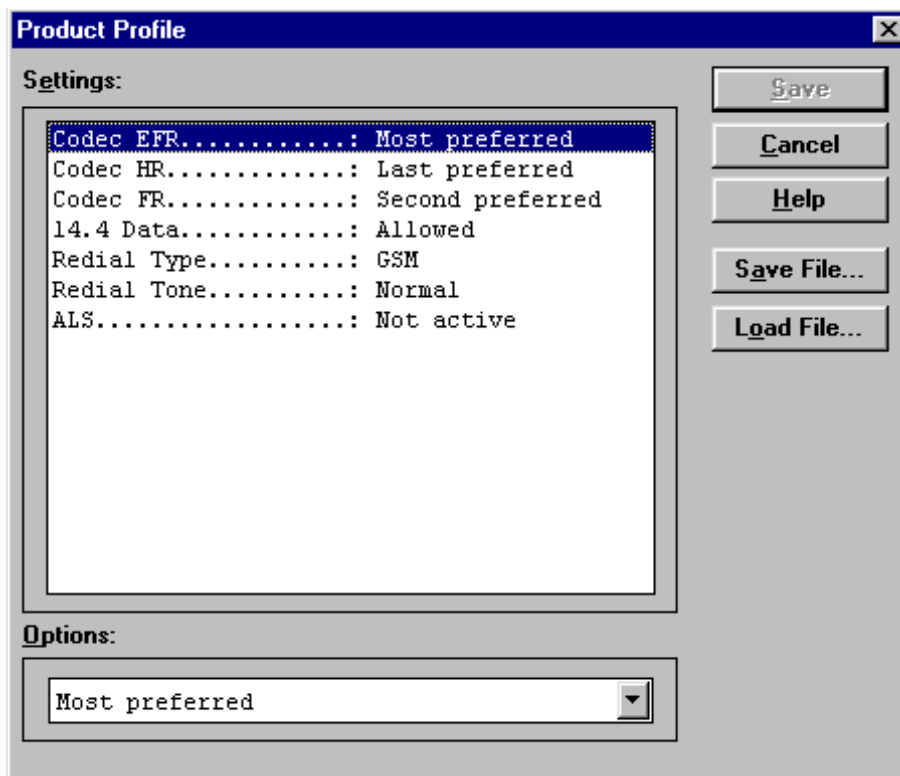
Product Profile

Settings:

Codec EFR............: Most preferred
Codec HR.............: Last preferred
Codec FR.............: Second preferred
14.4 Data............: Allowed
Redial Type..........: GSM
Redial Tone..........: Normal
ALS..................: Not active

Options:

Most preferred

Save
Cancel
Help
Save File...
Load File...